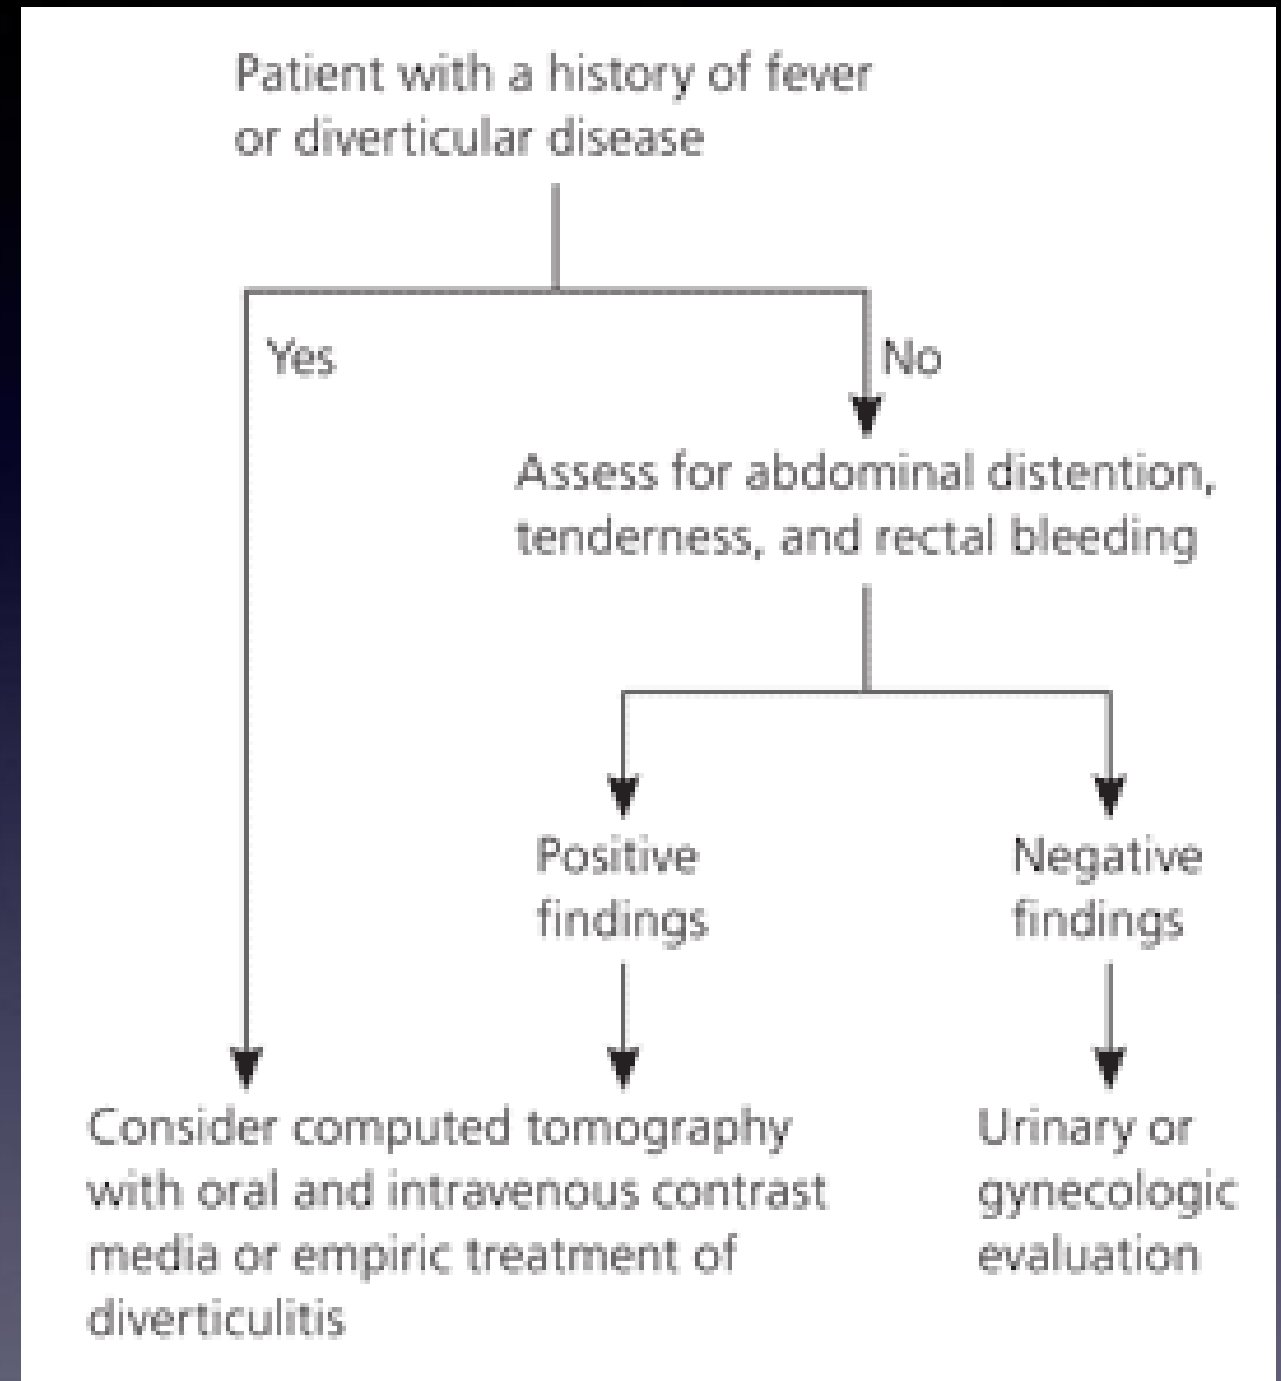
Patient with a history of fever or diverticular disease

Yes

No

Assess for abdominal distention, tenderness, and rectal bleeding

Positive findings

Negative findings

Consider computed tomography with oral and intravenous contrast media or empiric treatment of diverticulitis

Urinary or gynecologic evaluation